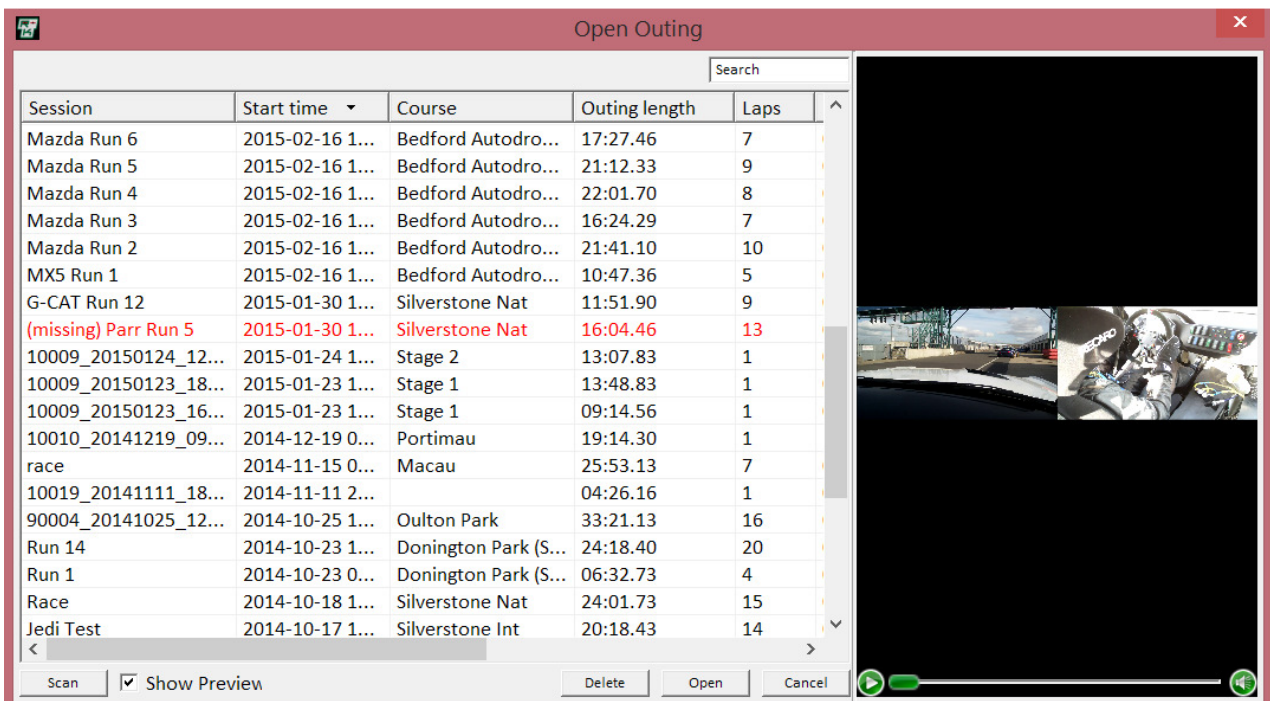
Open Outing

Search

| Session | Start time | Course | Outing length | Laps |
|---|---|---|---|---|
| Mazda Run 6 | 2015-02-16 1... | Bedford Autodro... | 17:27.46 | 7 |
| Mazda Run 5 | 2015-02-16 1... | Bedford Autodro... | 21:12.33 | 9 |
| Mazda Run 4 | 2015-02-16 1... | Bedford Autodro... | 22:01.70 | 8 |
| Mazda Run 3 | 2015-02-16 1... | Bedford Autodro... | 16:24.29 | 7 |
| Mazda Run 2 | 2015-02-16 1... | Bedford Autodro... | 21:41.10 | 10 |
| MX5 Run 1 | 2015-02-16 1... | Bedford Autodro... | 10:47.36 | 5 |
| G-CAT Run 12 | 2015-01-30 1... | Silverstone Nat | 11:51.90 | 9 |
| (missing) Parr Run 5 | 2015-01-30 1... | Silverstone Nat | 16:04.46 | 13 |
| 10009_20150124_12... | 2015-01-24 1... | Stage 2 | 13:07.83 | 1 |
| 10009_20150123_18... | 2015-01-23 1... | Stage 1 | 13:48.83 | 1 |
| 10009_20150123_16... | 2015-01-23 1... | Stage 1 | 09:14.56 | 1 |
| 10010_20141219_09... | 2014-12-19 0... | Portimau | 19:14.30 | 1 |
| race | 2014-11-15 0... | Macau | 25:53.13 | 7 |
| 10019_20141111_18... | 2014-11-11 2... | | 04:26.16 | 1 |
| 90004_20141025_12... | 2014-10-25 1... | Oulton Park | 33:21.13 | 16 |
| Run 14 | 2014-10-23 1... | Donington Park (S... | 24:18.40 | 20 |
| Run 1 | 2014-10-23 0... | Donington Park (S... | 06:32.73 | 4 |
| Race | 2014-10-18 1... | Silverstone Nat | 24:01.73 | 15 |
| Jedi Test | 2014-10-17 1... | Silverstone Int | 20:18.43 | 14 |

Scan | Show Preview | Delete | Open | Cancel